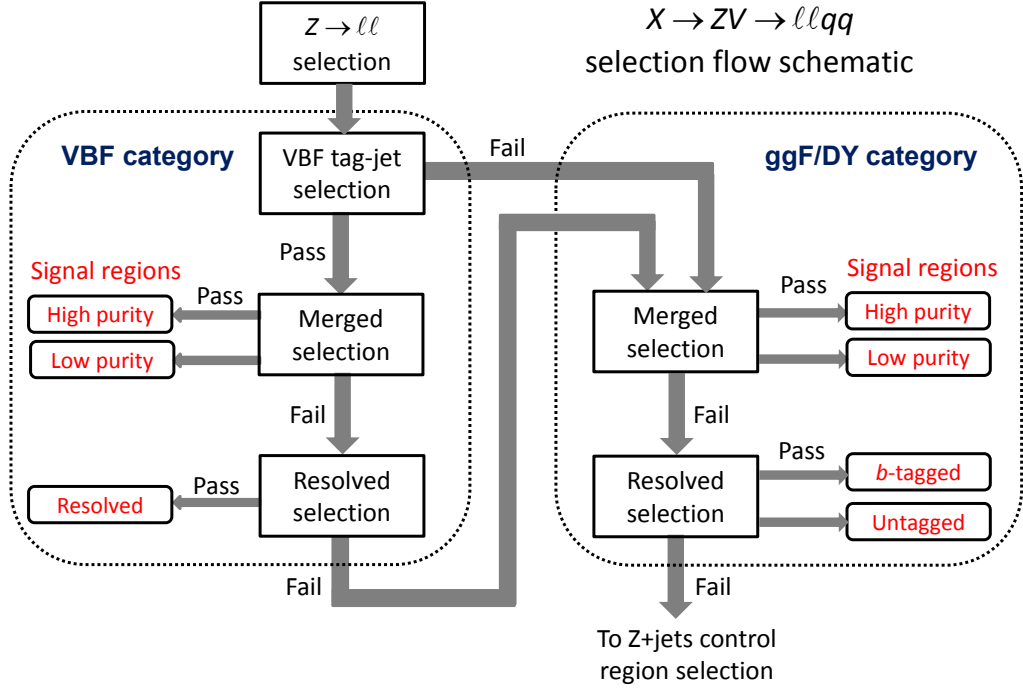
$Z \to \ell\ell$ selection

$X \to ZV \to \ell\ell qq$ selection flow schematic

VBF category

VBF tag-jet selection

Fail

ggF/DY category

Pass

Signal regions

Pass

High purity

Low purity

Merged selection

Fail

Pass

Resolved

Resolved selection

Fail

Pass

Signal regions

Merged selection

High purity

Low purity

Fail

Pass

Resolved selection

$b$-tagged

Untagged

Fail

To Z+jets control region selection